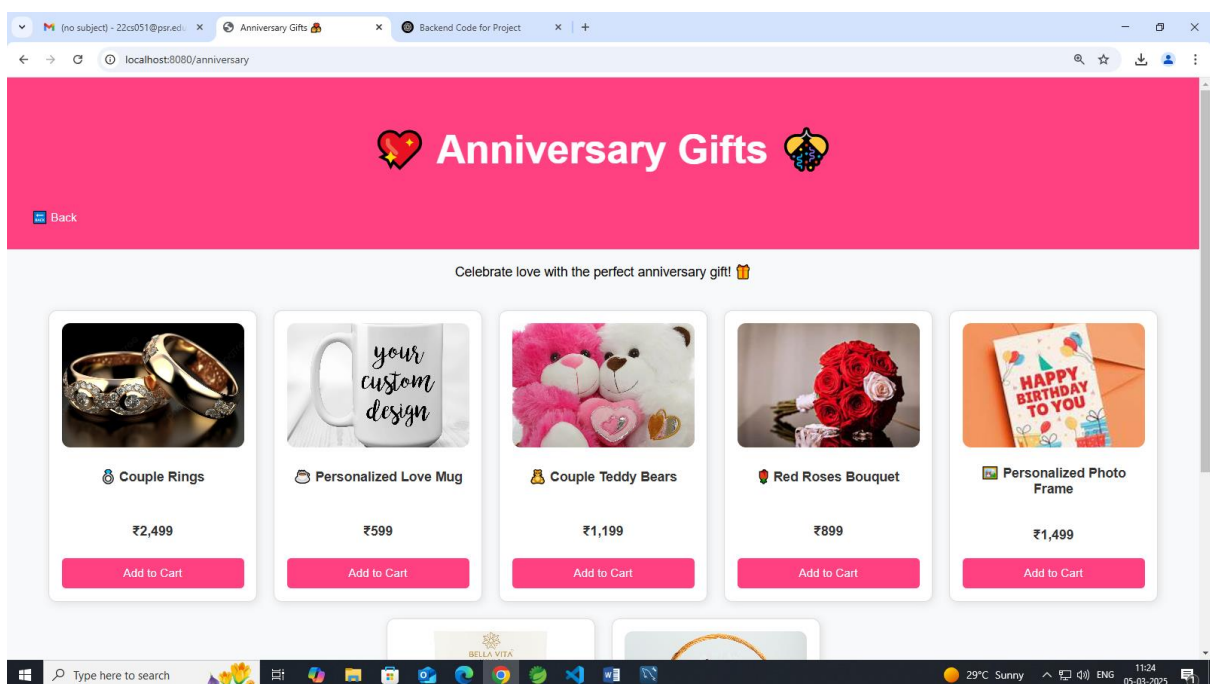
(no subject) - 22cs051@psr.edu ×
Anniversary Gifts ×
Backend Code for Project ×
+

localhost:8080/anniversary

💖 Anniversary Gifts 💐

Back

Celebrate love with the perfect anniversary gift! 🎁

your custom design

💍 Couple Rings

₹2,499

Add to Cart

Personalized Love Mug

₹599

Add to Cart

🧸 Couple Teddy Bears

₹1,199

Add to Cart

🌹 Red Roses Bouquet

₹899

Add to Cart

HAPPY BIRTHDAY TO YOU

🖼️ Personalized Photo Frame

₹1,499

Add to Cart

BELLA VITA

Type here to search

29°C Sunny ENG 11:24 05-03-2025